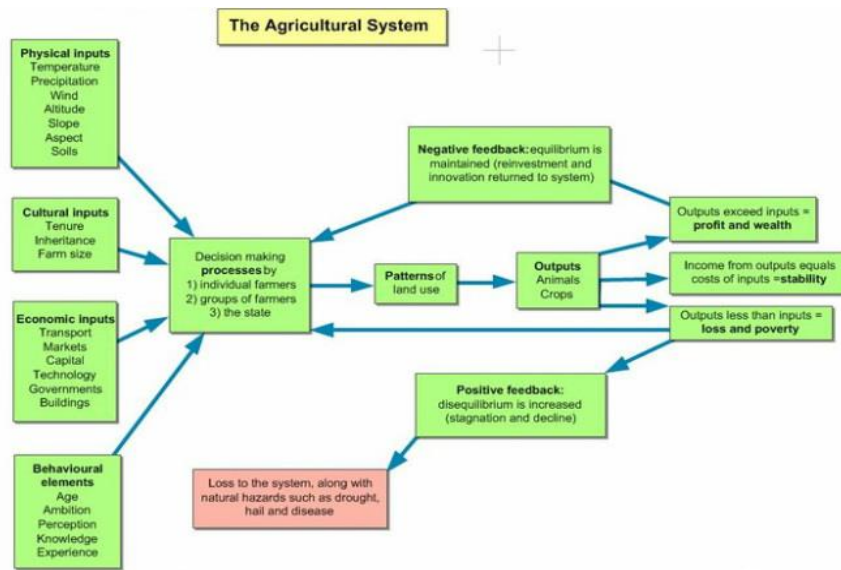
The Agricultural System

Physical inputs
Temperature
Precipitation
Wind
Altitude
Slope
Aspect
Soils

Cultural inputs
Tenure
Inheritance
Farm size

Economic inputs
Transport
Markets
Capital
Technology
Governments
Buildings

Behavioural elements
Age
Ambition
Perception
Knowledge
Experience

Decision making processes by
1) individual farmers
2) groups of farmers
3) the state

Patterns of land use

Outputs
Animals
Crops

Negative feedback: equilibrium is maintained (reinvestment and innovation returned to system)

Outputs exceed inputs = profit and wealth

Income from outputs equals costs of inputs =stability

Outputs less than inputs = loss and poverty

Positive feedback: disequilibrium is increased (stagnation and decline)

Loss to the system, along with natural hazards such as drought, hail and disease